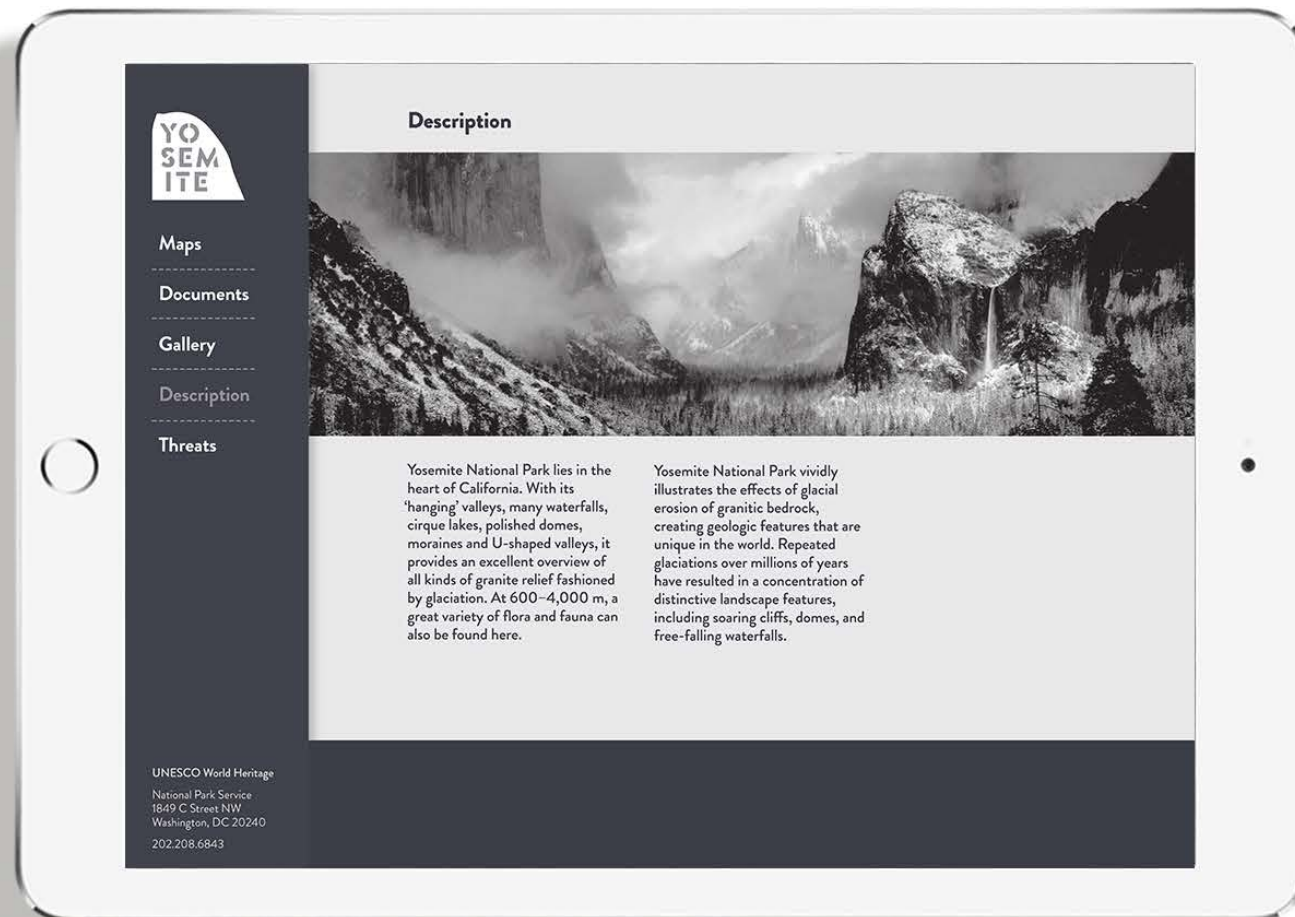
YO
SEM
ITE

Maps

Documents

Gallery

Description

Threats

UNESCO World Heritage

National Park Service
1849 C Street NW
Washington, DC 20240

202.208.6843

Description

Yosemite National Park lies in the heart of California. With its 'hanging' valleys, many waterfalls, cirque lakes, polished domes, moraines and U-shaped valleys, it provides an excellent overview of all kinds of granite relief fashioned by glaciation. At 600–4,000 m, a great variety of flora and fauna can also be found here.

Yosemite National Park vividly illustrates the effects of glacial erosion of granitic bedrock, creating geologic features that are unique in the world. Repeated glaciations over millions of years have resulted in a concentration of distinctive landscape features, including soaring cliffs, domes, and free-falling waterfalls.